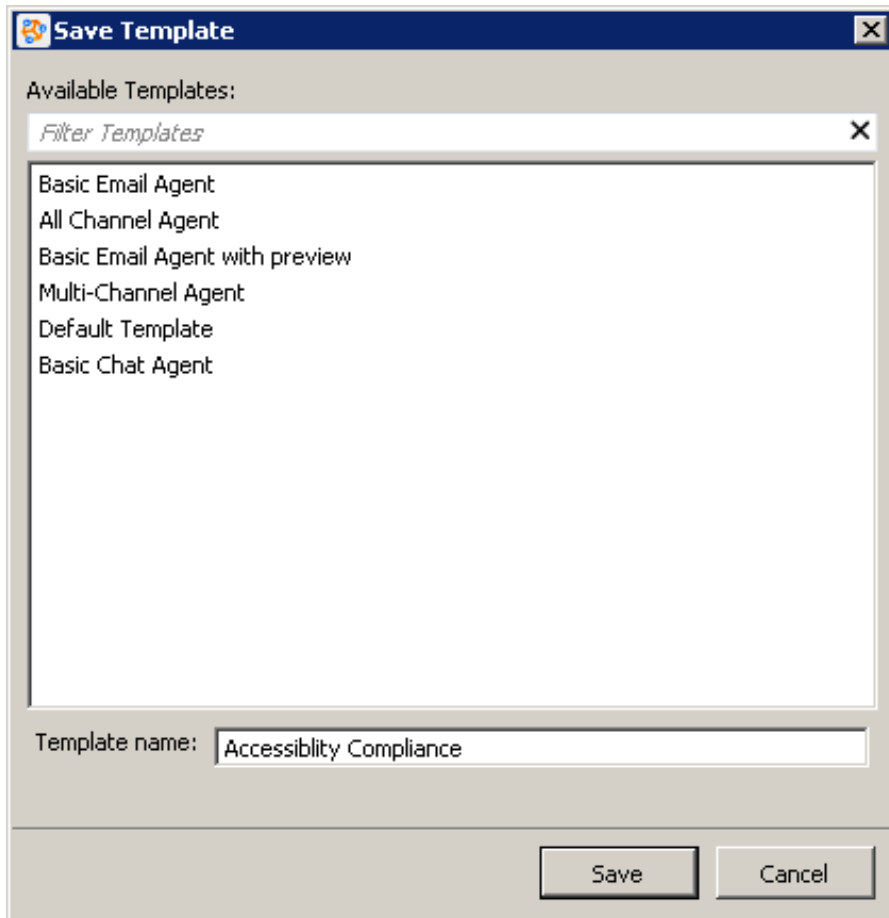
Save Template

Available Templates:

Filter Templates

Basic Email Agent
All Channel Agent
Basic Email Agent with preview
Multi-Channel Agent
Default Template
Basic Chat Agent

Template name: Accessiblity Compliance

Save
Cancel